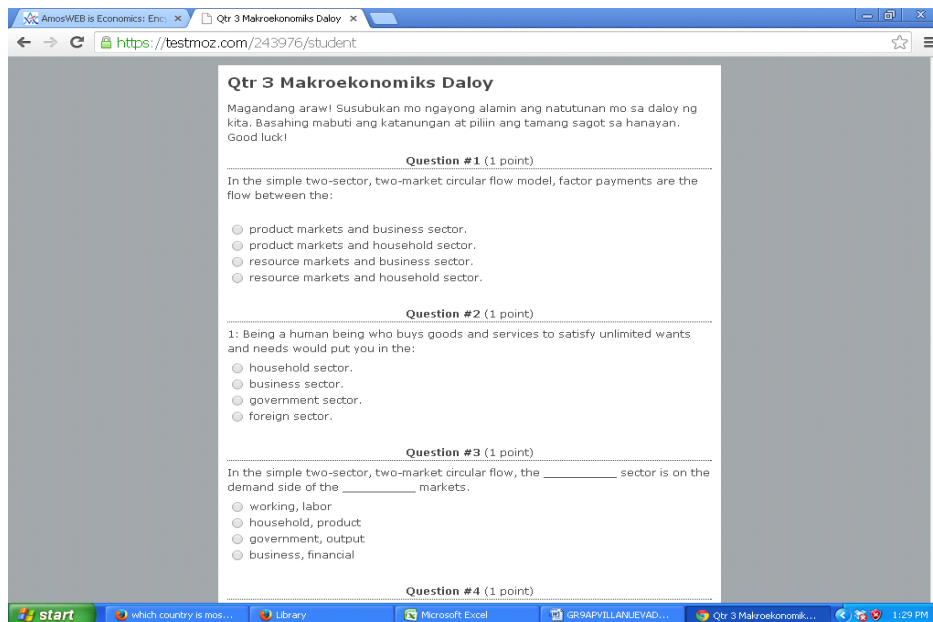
AmosWEB is Economics: Ency ×
Qtr 3 Makroekonomiks Daloy ×

https://testmoz.com/243976/student

Qtr 3 Makroekonomiks Daloy

Magandang araw! Susubukan mo ngayong alamin ang natutunan mo sa daloy ng kita. Basahing mabuti ang katanungan at piliin ang tamang sagot sa hanayan. Good luck!

Question #1 (1 point)

In the simple two-sector, two-market circular flow model, factor payments are the flow between the:

product markets and business sector.
product markets and household sector.
resource markets and business sector.
resource markets and household sector.

Question #2 (1 point)

1: Being a human being who buys goods and services to satisfy unlimited wants and needs would put you in the:

household sector.
business sector.
government sector.
foreign sector.

Question #3 (1 point)

In the simple two-sector, two-market circular flow, the __________ sector is on the demand side of the __________ markets.

working, labor
household, product
government, output
business, financial

Question #4 (1 point)

start | which country is mos... | Library | Microsoft Excel | GR9APVILLANUEVAD... | Qtr 3 Makroekonomik... | 1:29 PM